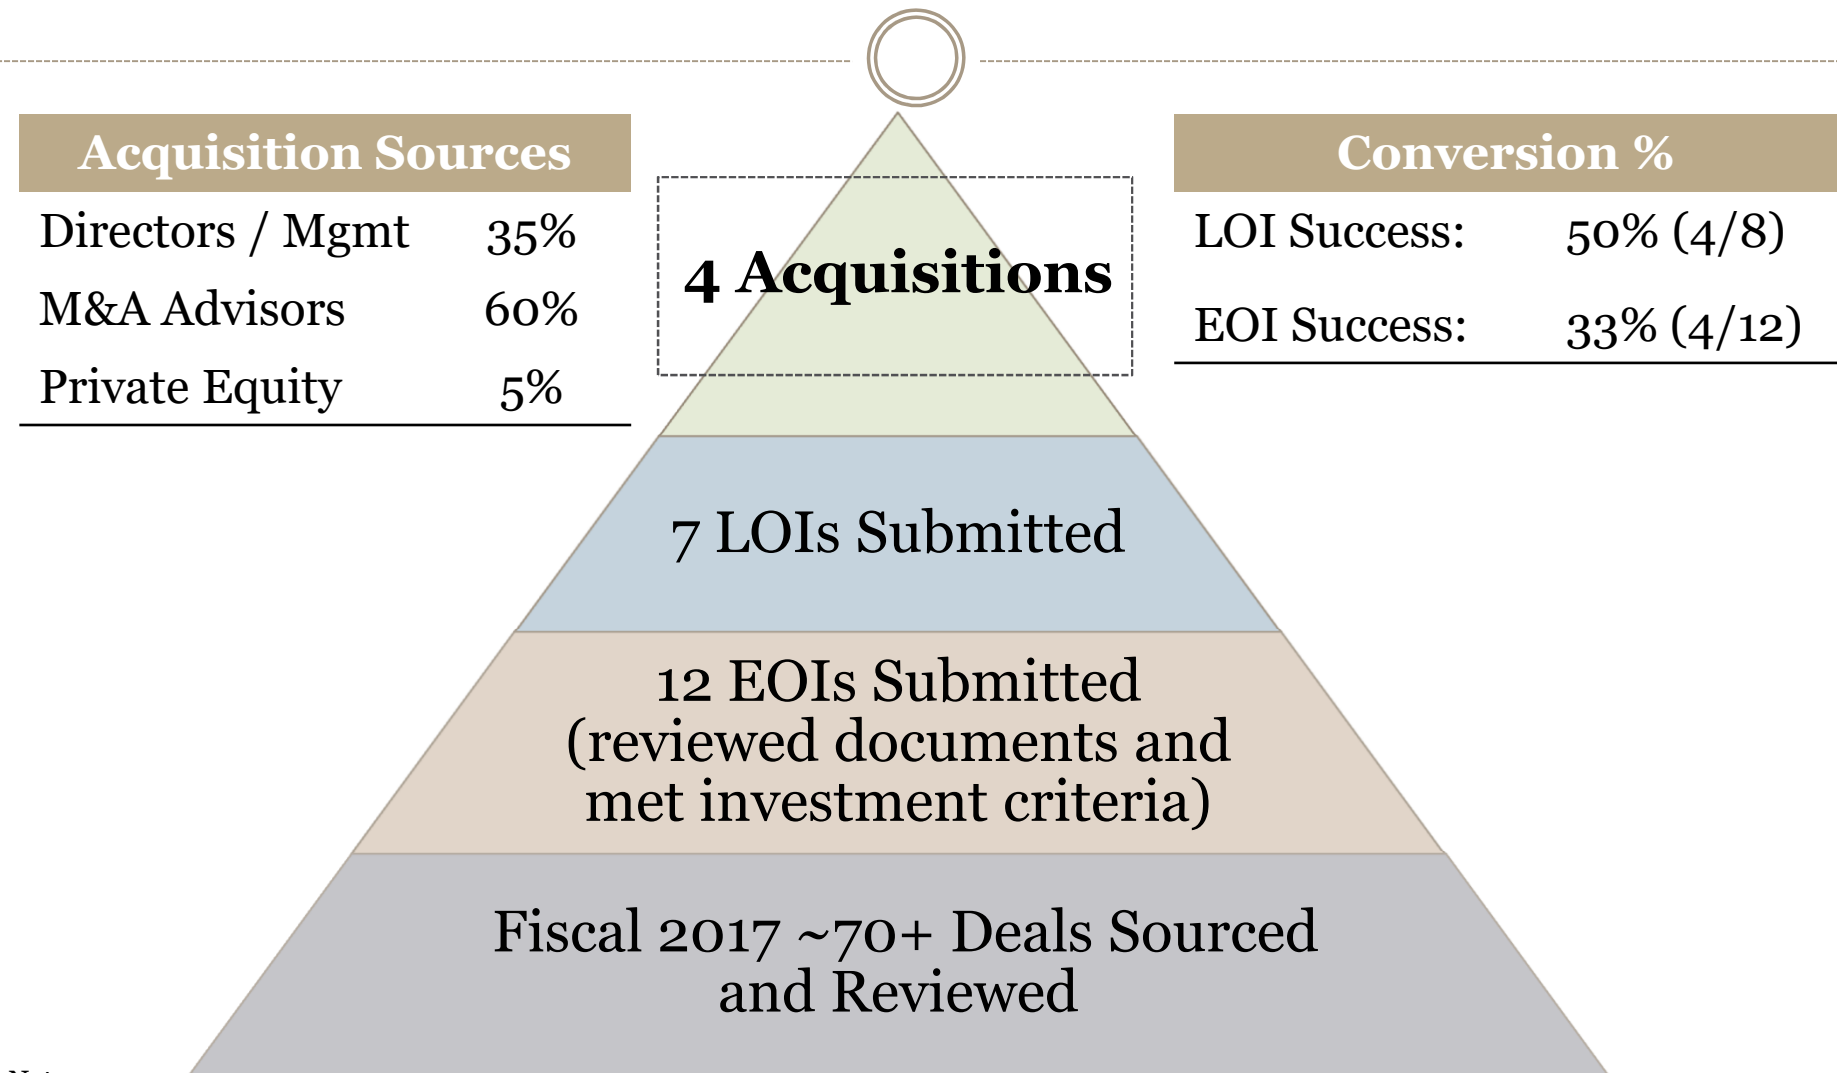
| Acquisition Sources | |
|---|---|
| Directors / Mgmt | 35% |
| M&A Advisors | 60% |
| Private Equity | 5% |

4 Acquisitions

7 LOIs Submitted

12 EOIs Submitted (reviewed documents and met investment criteria)

Fiscal 2017 ~70+ Deals Sourced and Reviewed

| Conversion % | |
|---|---|
| LOI Success: | 50% (4/8) |
| EOI Success: | 33% (4/12) |

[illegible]